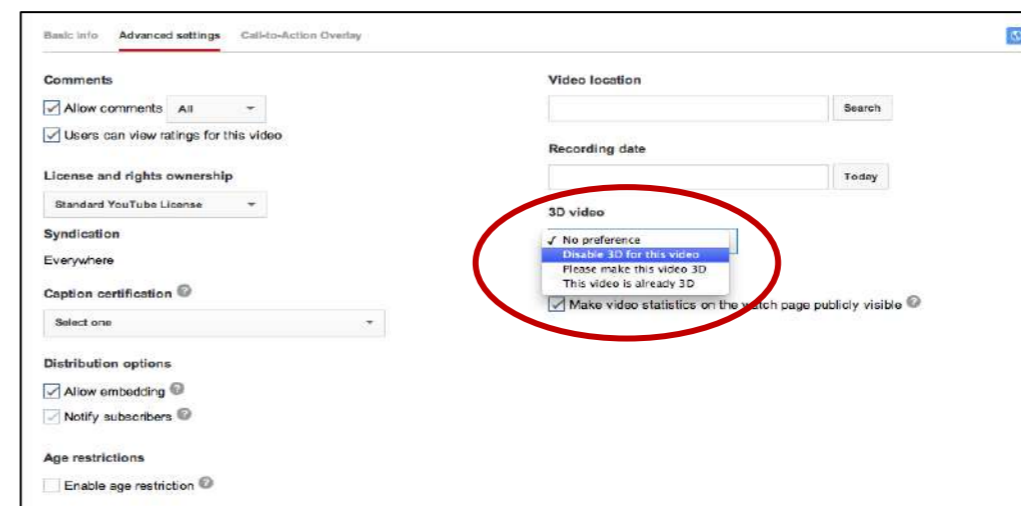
Basic info Advanced settings Call-to-Action Overlay

Comments

Allow comments All

Users can view ratings for this video

License and rights ownership

Standard YouTube License

Syndication

Everywhere

Caption certification

Select one

Distribution options

Allow embedding

Notify subscribers

Age restrictions

Enable age restriction

Video location

Search

Recording date

Today

3D video

✓ No preference

Disable 3D for this video

Please make this video 3D

This video is already 3D

Make video statistics on the watch page publicly visible